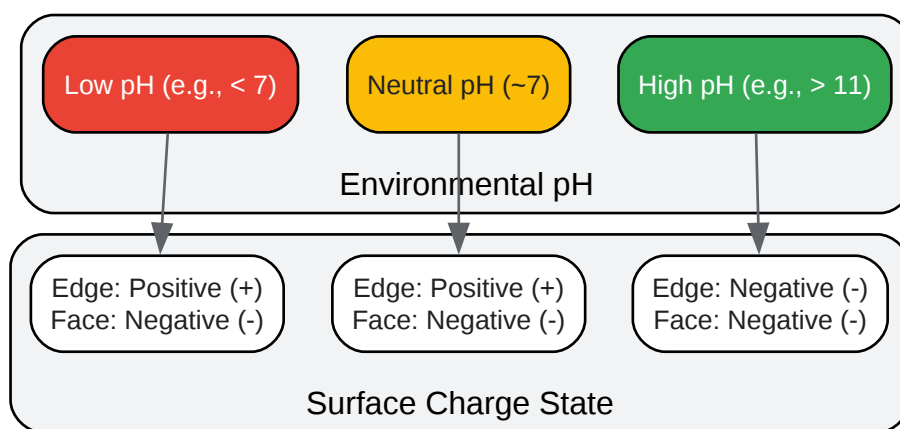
Low pH (e.g., < 7)

Neutral pH (~7)

High pH (e.g., > 11)

Environmental pH

Edge: Positive (+)
Face: Negative (-)

Edge: Positive (+)
Face: Negative (-)

Edge: Negative (-)
Face: Negative (-)

Surface Charge State